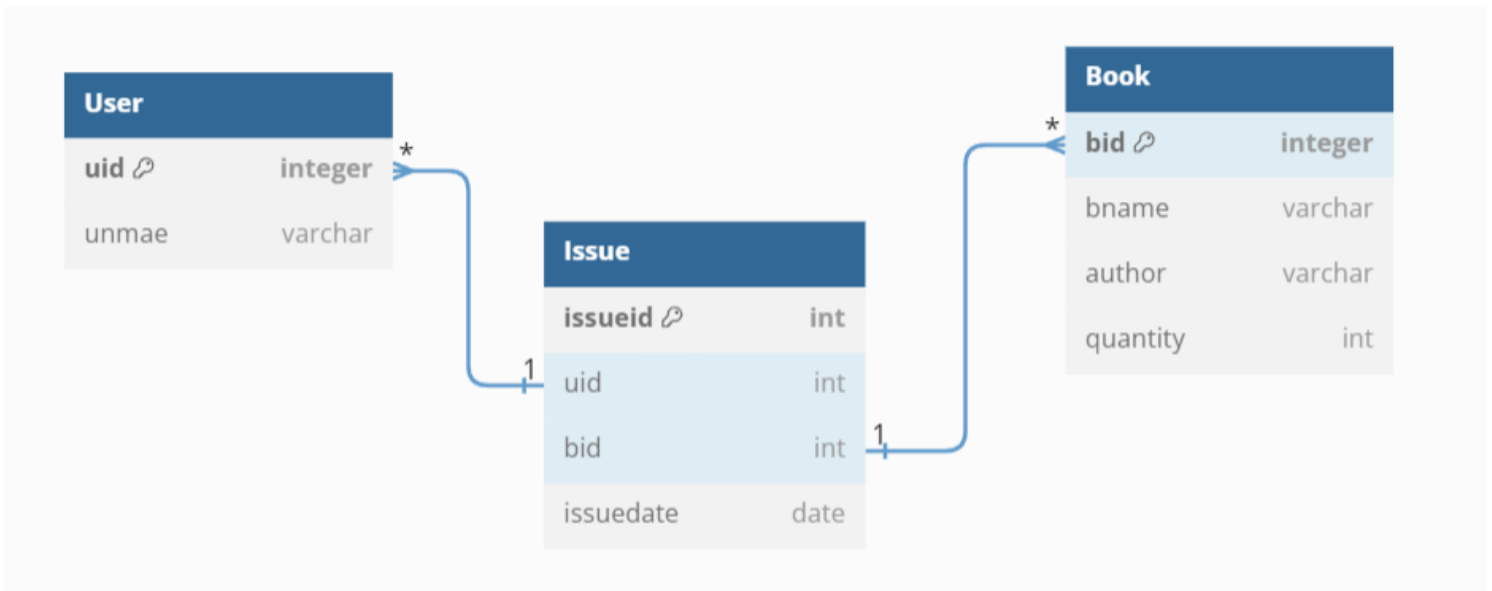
User

| uid | integer |
|---|---|
| unmae | varchar |

*

Issue

| issueid | int |
|---|---|
| uid | int |
| bid | int |
| issuedate | date |

1

1

*

Book

| bid | integer |
|---|---|
| bname | varchar |
| author | varchar |
| quantity | int |